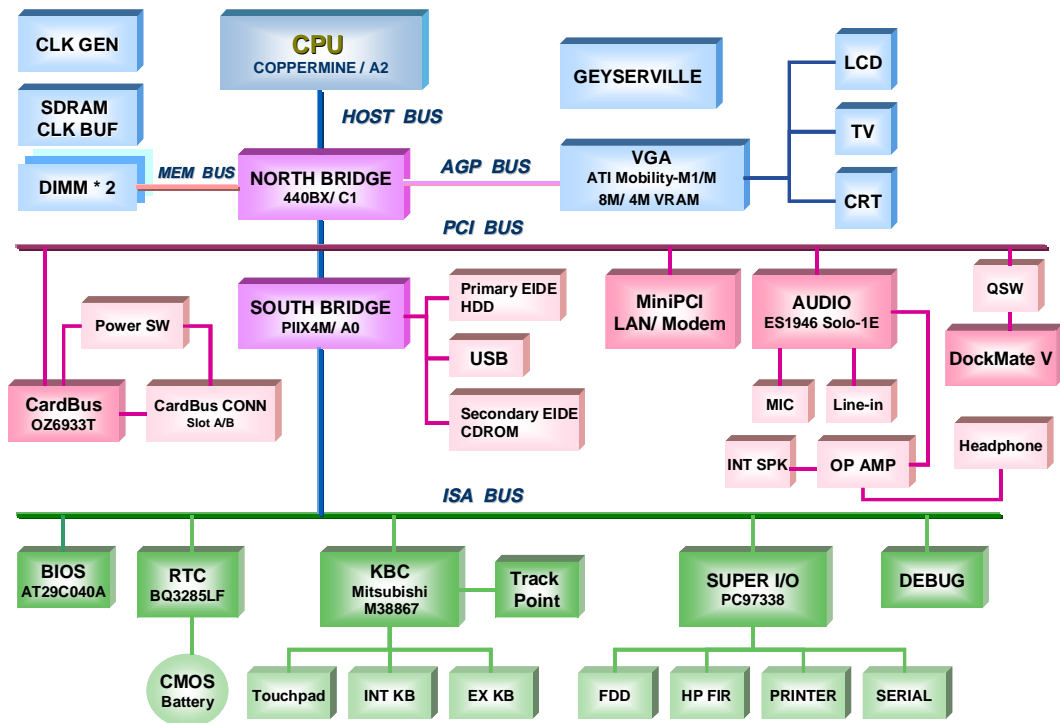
CLK GEN

CPU
COPPERMINE / A2

GEYSERVILLE

LCD

SDRAM
CLK BUF

HOST BUS

TV

MEM BUS

DIMM * 2

NORTH BRIDGE
440BX/ C1

AGP BUS

VGA
ATI Mobility-M1/M
8M/ 4M VRAM

CRT

PCI BUS

SOUTH BRIDGE
PIIX4M/ A0

Primary EIDE
HDD

MiniPCI
LAN/ Modem

AUDIO
ES1946 Solo-1E

QSW

Power SW

DockMate V

USB

CardBus
OZ6933T

CardBus CONN
Slot A/B

Secondary EIDE
CDROM

MIC

Line-in

Headphone

INT SPK

OP AMP

ISA BUS

BIOS
AT29C040A

RTC
BQ3285LF

KBC
Mitsubishi
M38867

Track
Point

SUPER I/O
PC97338

DEBUG

CMOS
Battery

Touchpad

INT KB

EX KB

FDD

HP FIR

PRINTER

SERIAL